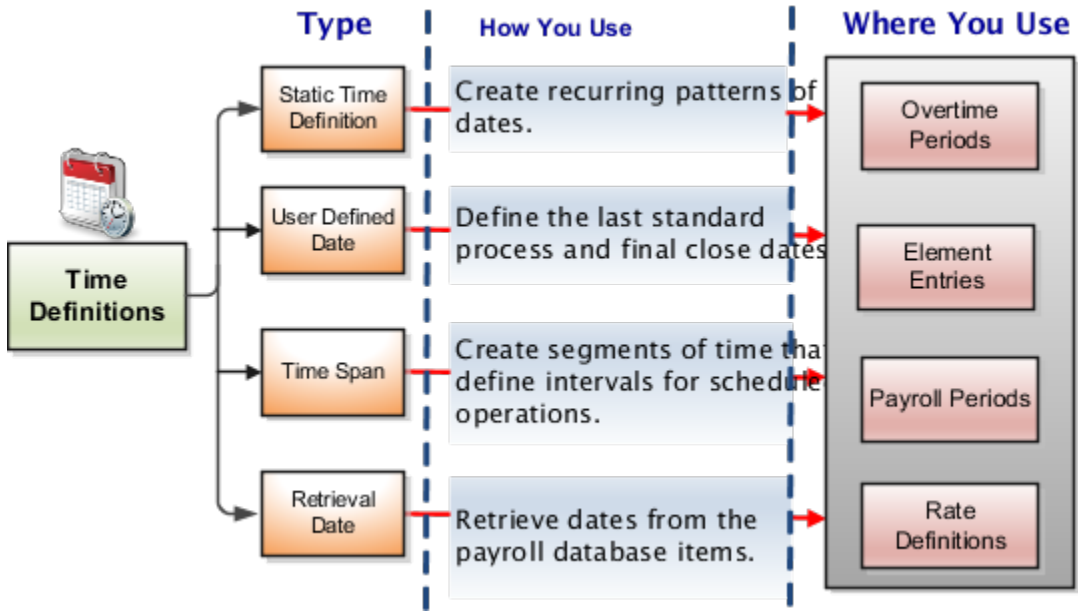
Type

How You Use

Where You Use

Time Definitions

Static Time Definition

Create recurring patterns of dates.

User Defined Date

Define the last standard process and final close dates

Time Span

Create segments of time tha define intervals for schedule operations.

Retrieval Date

Retrieve dates from the payroll database items.

Overtime Periods

Element Entries

Payroll Periods

Rate Definitions